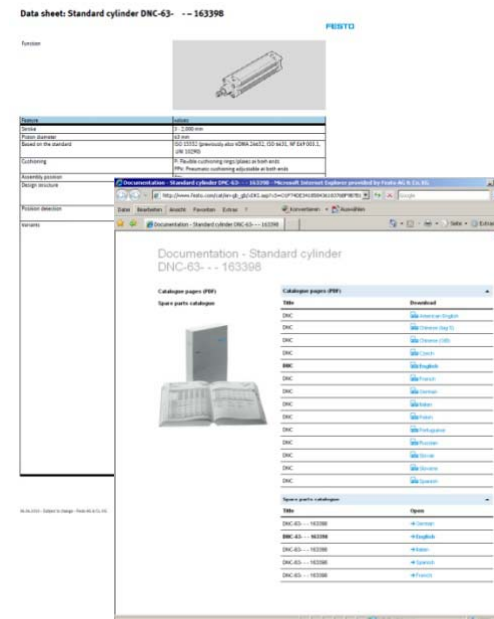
Data sheet: Standard cylinder DNC-63- - - 163398

FESTO

Function

| Feature | Values |
|---|---|
| Stroke | 3 - 2,000 mm |
| Piston diameter | 63 mm |
| Based on the standard | ISO 15552 (previously also VDMA 24652, ISO 6431, NF E49 003.1, UNI 10290) |
| Cushioning | P: Flexible cushioning rings/plates at both ends PPV: Pneumatic cushioning adjustable at both ends |
| Assembly position | |
| Design structure | |
| Position detection | |
| Variants | |

Documentation - Standard cylinder DNC-63- - - 163398 - Microsoft Internet Explorer provided by Festo AG & Co. KG

Datei Bearbeiten Ansicht Favoriten Extras ?

Documentation - Standard cylinder DNC-63- - - 163398

Documentation - Standard cylinder DNC-63- - - 163398

Catalogue pages (PDF)

Spare parts catalogue

Catalogue pages (PDF)

| Title | Download |
|---|---|
| DNC | American English |
| DNC | Chinese (big 5) |
| DNC | Chinese (GB) |
| DNC | Czech |
| DNC | English |
| DNC | French |
| DNC | German |
| DNC | Italian |
| DNC | Polish |
| DNC | Portuguese |
| DNC | Russian |
| DNC | Slovak |
| DNC | Slovene |
| DNC | Spanish |

Spare parts catalogue

| Title | Open |
|---|---|
| DNC-63- - - 163398 | German |
| DNC-63- - - 163398 | English |
| DNC-63- - - 163398 | Italian |
| DNC-63- - - 163398 | Spanish |
| DNC-63- - - 163398 | French |

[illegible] - Subject to change - Festo AG & Co. KG